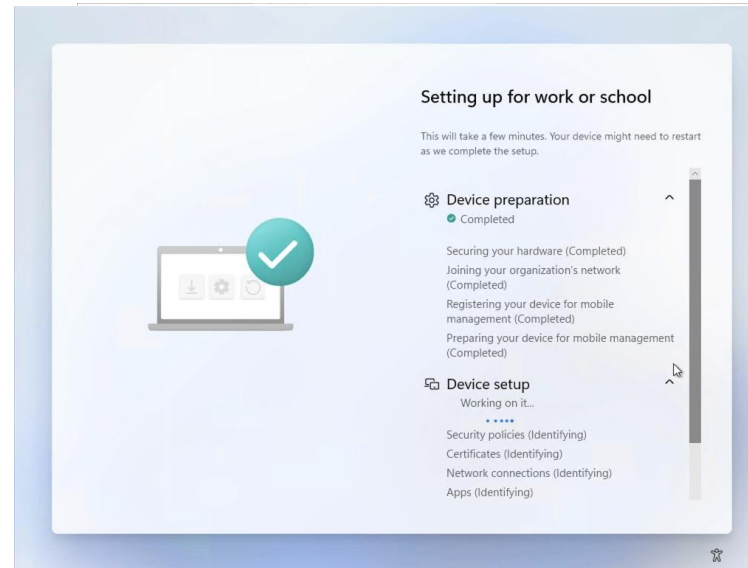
Setting up for work or school

This will take a few minutes. Your device might need to restart as we complete the setup.

Device preparation
Completed

Securing your hardware (Completed)
Joining your organization's network (Completed)
Registering your device for mobile management (Completed)
Preparing your device for mobile management (Completed)

Device setup
Working on it...

Security policies (Identifying)
Certificates (Identifying)
Network connections (Identifying)
Apps (Identifying)